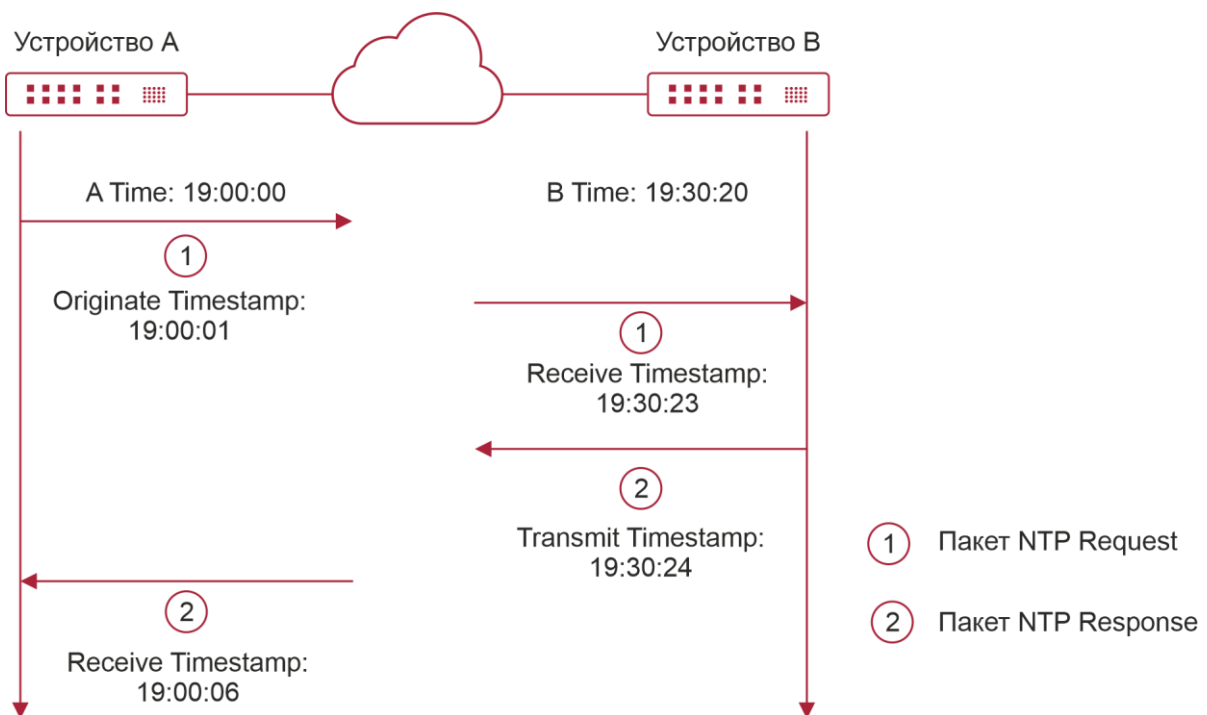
Устройство A

Устройство B

A Time: 19:00:00

B Time: 19:30:20

1

Originate Timestamp: 19:00:01

1

Receive Timestamp: 19:30:23

2

Transmit Timestamp: 19:30:24

2

Receive Timestamp: 19:00:06

1 Пакет NTP Request

2 Пакет NTP Response